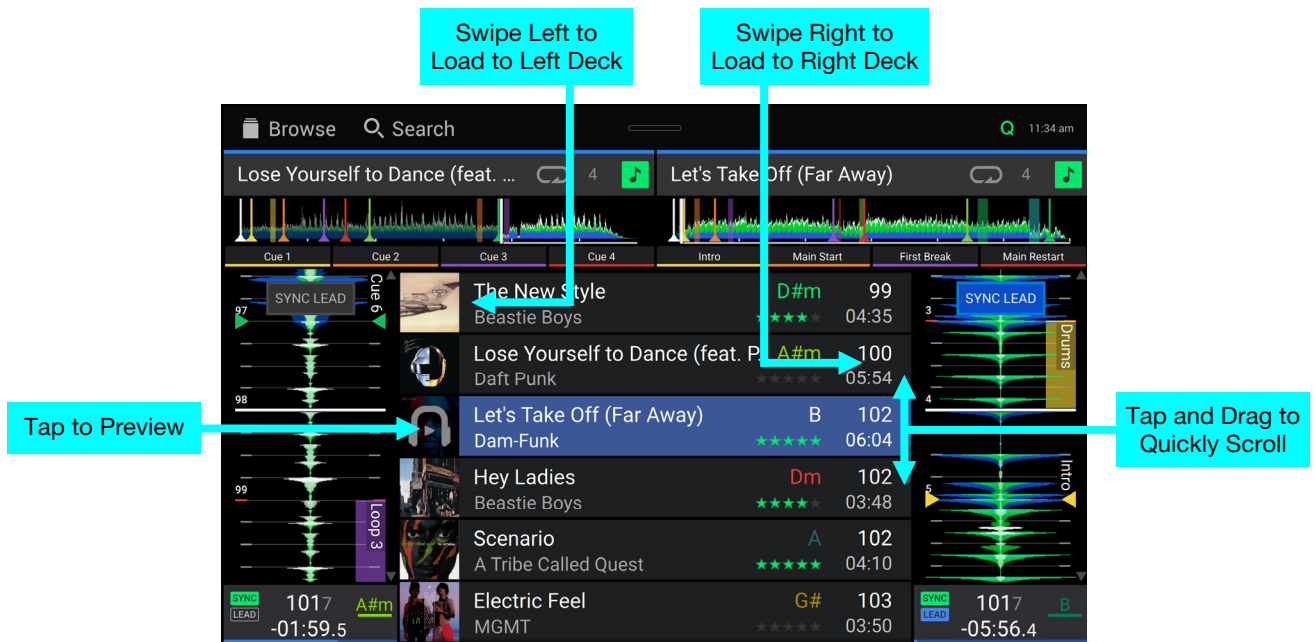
Swipe Left to Load to Left Deck

Swipe Right to Load to Right Deck

Browse Search Q 11:34 am

Lose Yourself to Dance (feat. ... 4

Let's Take Off (Far Away) 4

Cue 1 Cue 2 Cue 3 Cue 4

Intro Main Start First Break Main Restart

SYNC LEAD Cue 6 97 98 99 Loop 3

SYNC LEAD 3 Drums 4 5 Intro

| The New Style | D#m | 99 |
|---|---|---|
| Beastie Boys | ★★★★ | 04:35 |
| Lose Yourself to Dance (feat. P | A#m | 100 |
| Daft Punk | | 05:54 |
| Let's Take Off (Far Away) | B | 102 |
| Dam-Funk | ★★★★★ | 06:04 |
| Hey Ladies | Dm | 102 |
| Beastie Boys | ★★★★ | 03:48 |
| Scenario | A | 102 |
| A Tribe Called Quest | ★★★★★ | 04:10 |
| Electric Feel | G# | 103 |
| MGMT | | 03:50 |

Tap to Preview

Tap and Drag to Quickly Scroll

SYNC LEAD 1017 A#m -01:59.5

SYNC LEAD 1017 B -05:56.4